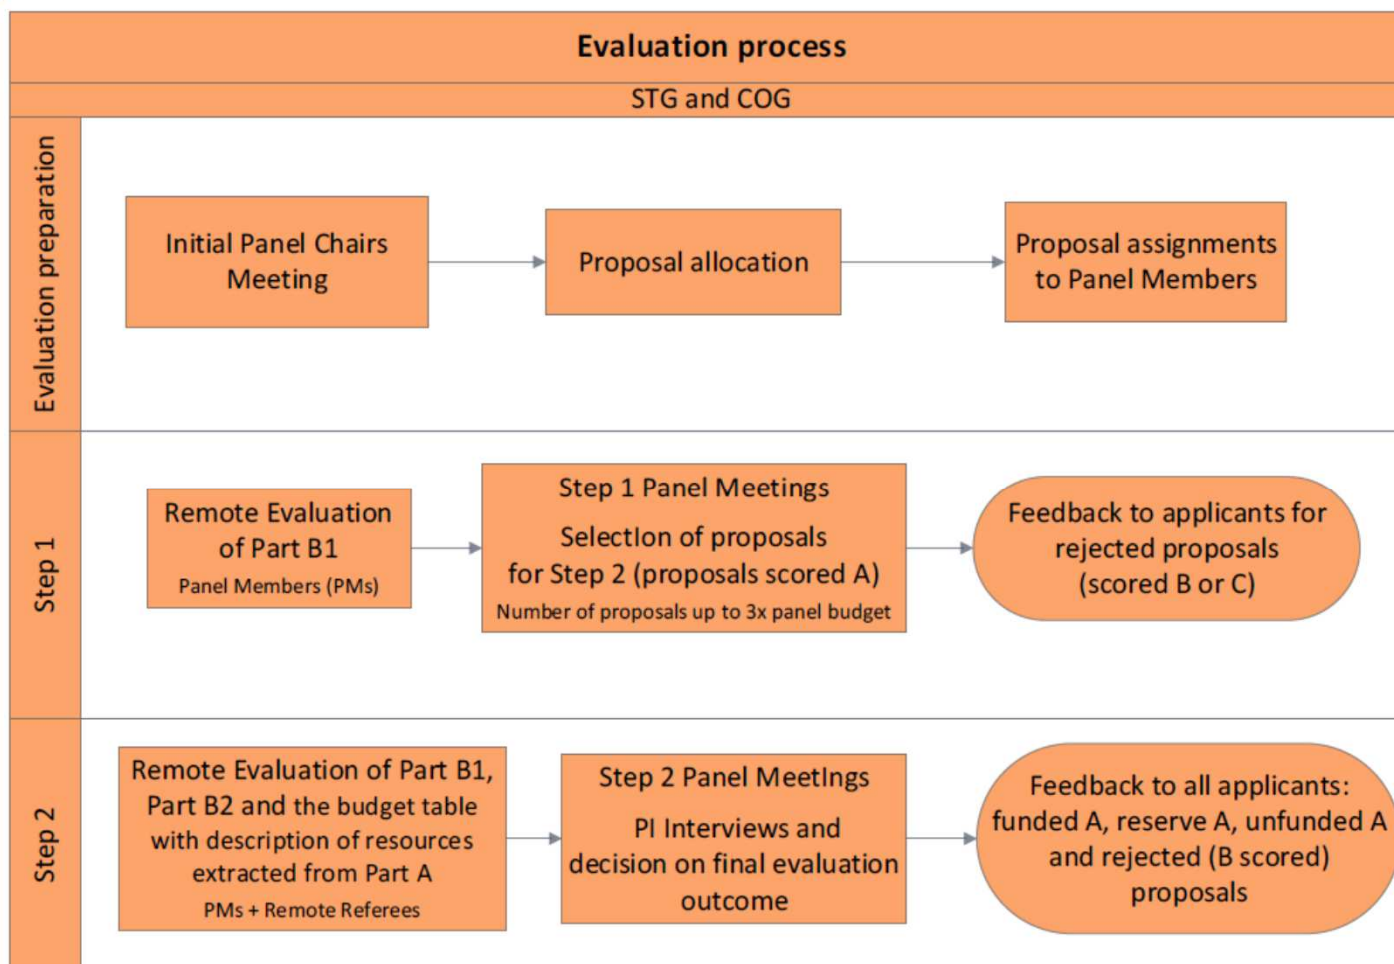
Evaluation process

STG and COG

Evaluation preparation

Initial Panel Chairs Meeting

Proposal allocation

Proposal assignments to Panel Members

Step 1

Remote Evaluation of Part B1
Panel Members (PMs)

Step 1 Panel Meetings
Selection of proposals for Step 2 (proposals scored A)
Number of proposals up to 3x panel budget

Feedback to applicants for rejected proposals (scored B or C)

Step 2

Remote Evaluation of Part B1, Part B2 and the budget table with description of resources extracted from Part A
PMs + Remote Referees

Step 2 Panel Meetings
PI Interviews and decision on final evaluation outcome

Feedback to all applicants: funded A, reserve A, unfunded A and rejected (B scored) proposals